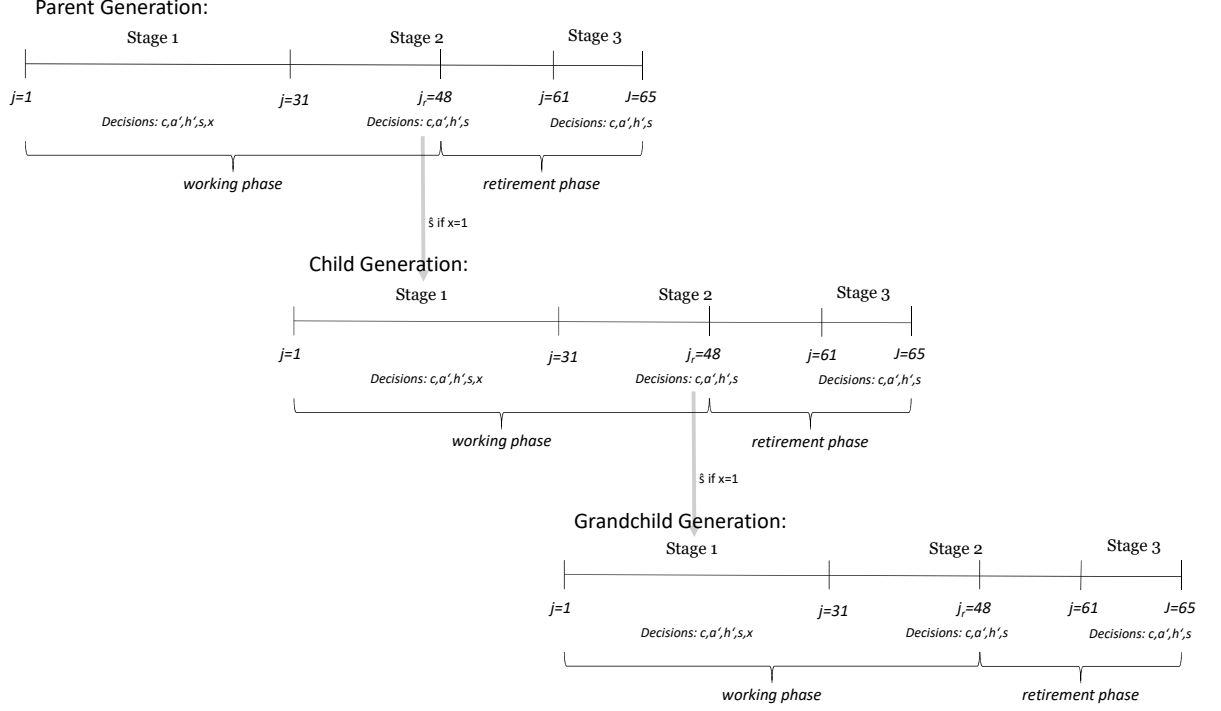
Parent Generation:

Stage 1 Stage 2 Stage 3

$j=1$ $j=31$ $j_r=48$ $j=61$ $J=65$

Decisions: c,a',h',s,x Decisions: c,a',h',s Decisions: c,a',h',s

working phase retirement phase

ŝ if x=1

Child Generation:

Stage 1 Stage 2 Stage 3

$j=1$ $j=31$ $j_r=48$ $j=61$ $J=65$

Decisions: c,a',h',s,x Decisions: c,a',h',s Decisions: c,a',h',s

working phase retirement phase

ŝ if x=1

Grandchild Generation:

Stage 1 Stage 2 Stage 3

$j=1$ $j=31$ $j_r=48$ $j=61$ $J=65$

Decisions: c,a',h',s,x Decisions: c,a',h',s Decisions: c,a',h',s

working phase retirement phase